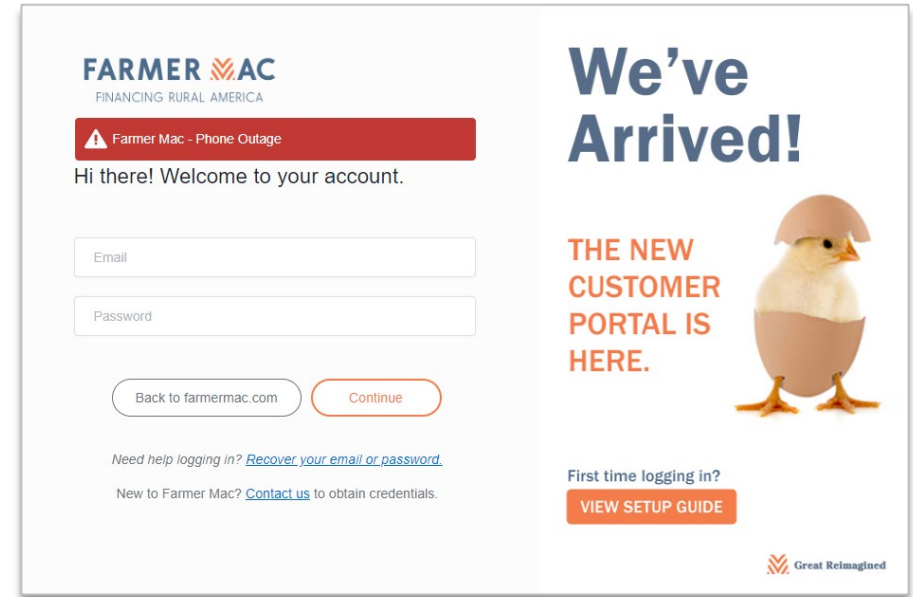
FARMER MAC
FINANCING RURAL AMERICA

Farmer Mac - Phone Outage

Hi there! Welcome to your account.

Email

Password

Back to farmermac.com

Continue

Need help logging in? Recover your email or password.

New to Farmer Mac? Contact us to obtain credentials.

We've Arrived!

THE NEW CUSTOMER PORTAL IS HERE.

First time logging in?

VIEW SETUP GUIDE

Great Reimagined